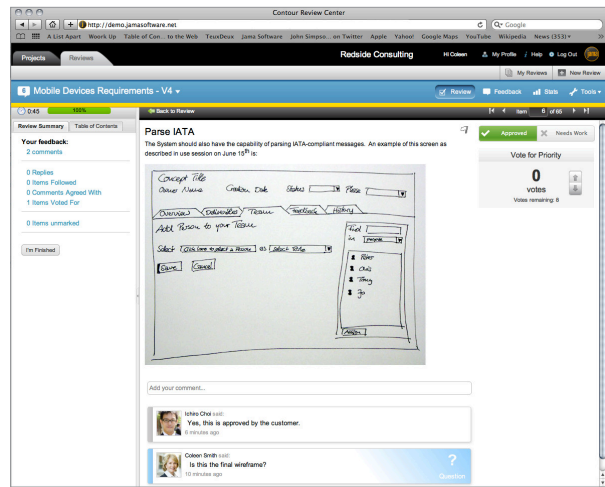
Contour Review Center

http://demo.jamasoftware.net

Google

A List Apart Woork Up Table of Con... to the Web TeuxDeux Jama Software John Simpso... on Twitter Apple Yahoo! Google Maps YouTube Wikipedia News (353)

Projects Reviews

Redside Consulting

Hi Coleen My Profile Help Log Out

My Reviews New Review

Mobile Devices Requirements - V4

Review Feedback Stats Tools

0:45 100%

Back to Review

Item 6 of 65

Review Summary Table of Contents

Your feedback:
2 comments

0 Replies
0 Items Followed
0 Comments Agreed With
1 Items Voted For

0 Items unmarked

I'm Finished

Parse IATA

The System should also have the capability of parsing IATA-compliant messages. An example of this screen as described in use session on June 15$^{th}$ is:

Concept Title
Owner Name Creation Date Status Phase

Overview Deliverables Team Feedback History

Add Person to your Team

Select Click here to select a Person as Select Title

Save Cancel

Find
in people

Peter
Chris
Tommy
Joe

Add

Approved Needs Work

Vote for Priority

0
votes

Votes remaining: 8

Add your comment...

Ichiro Choi said:
Yes, this is approved by the customer.
6 minutes ago

Coleen Smith said:
Is this the final wireframe?
10 minutes ago

?
Question